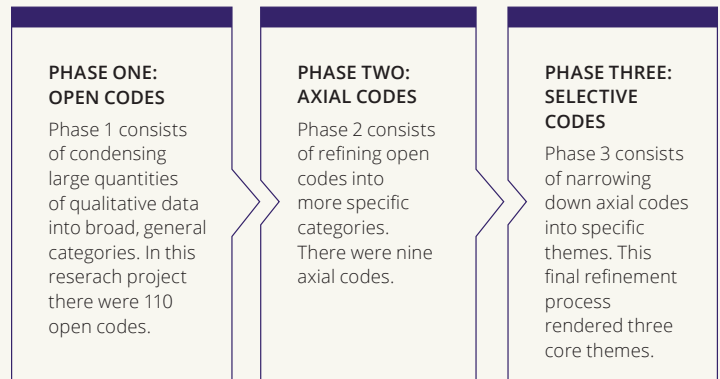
PHASE ONE:
OPEN CODES

Phase 1 consists of condensing large quantities of qualitative data into broad, general categories. In this reserach project there were 110 open codes.

PHASE TWO:
AXIAL CODES

Phase 2 consists of refining open codes into more specific categories. There were nine axial codes.

PHASE THREE:
SELECTIVE CODES

Phase 3 consists of narrowing down axial codes into specific themes. This final refinement process rendered three core themes.